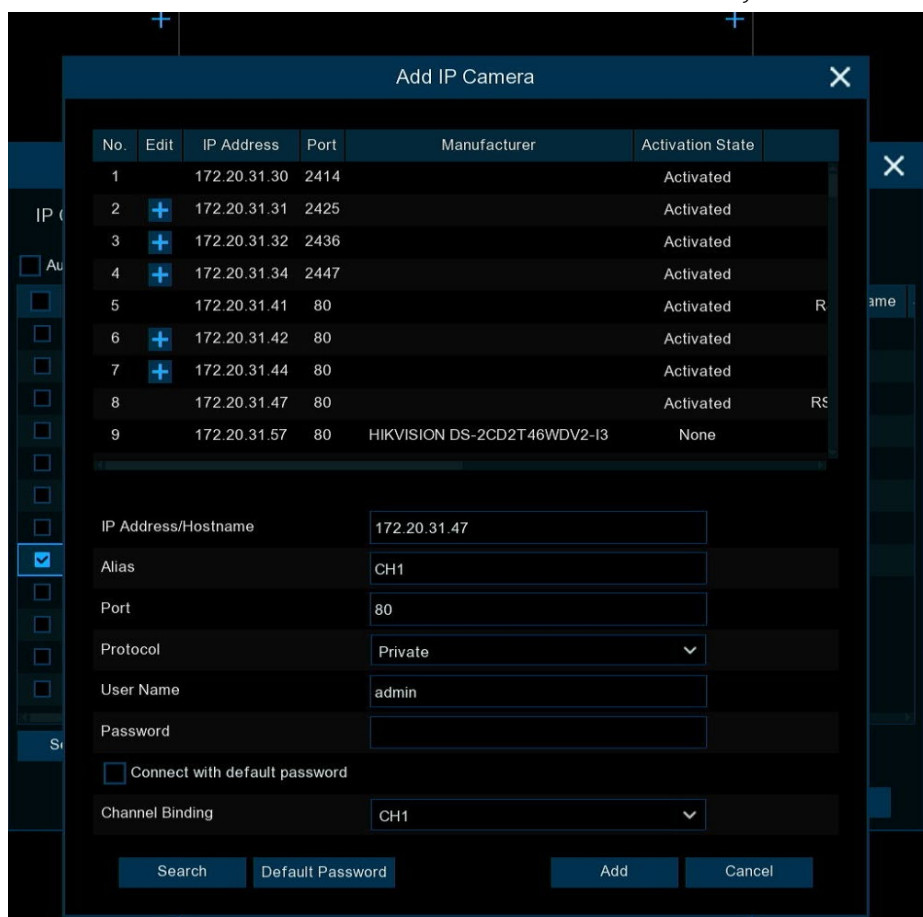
Add IP Camera

| No. | Edit | IP Address | Port | Manufacturer | Activation State | |
|---|---|---|---|---|---|---|
| 1 | | 172.20.31.30 | 2414 | | Activated | |
| 2 | + | 172.20.31.31 | 2425 | | Activated | |
| 3 | + | 172.20.31.32 | 2436 | | Activated | |
| 4 | + | 172.20.31.34 | 2447 | | Activated | |
| 5 | | 172.20.31.41 | 80 | | Activated | R |
| 6 | + | 172.20.31.42 | 80 | | Activated | |
| 7 | + | 172.20.31.44 | 80 | | Activated | |
| 8 | | 172.20.31.47 | 80 | | Activated | RS |
| 9 | | 172.20.31.57 | 80 | HIKVISION DS-2CD2T46WDV2-I3 | None | |

IP Address/Hostname 172.20.31.47
Alias CH1
Port 80
Protocol Private
User Name admin
Password
Connect with default password
Channel Binding CH1

Search Default Password Add Cancel

IP
Au
ame
S